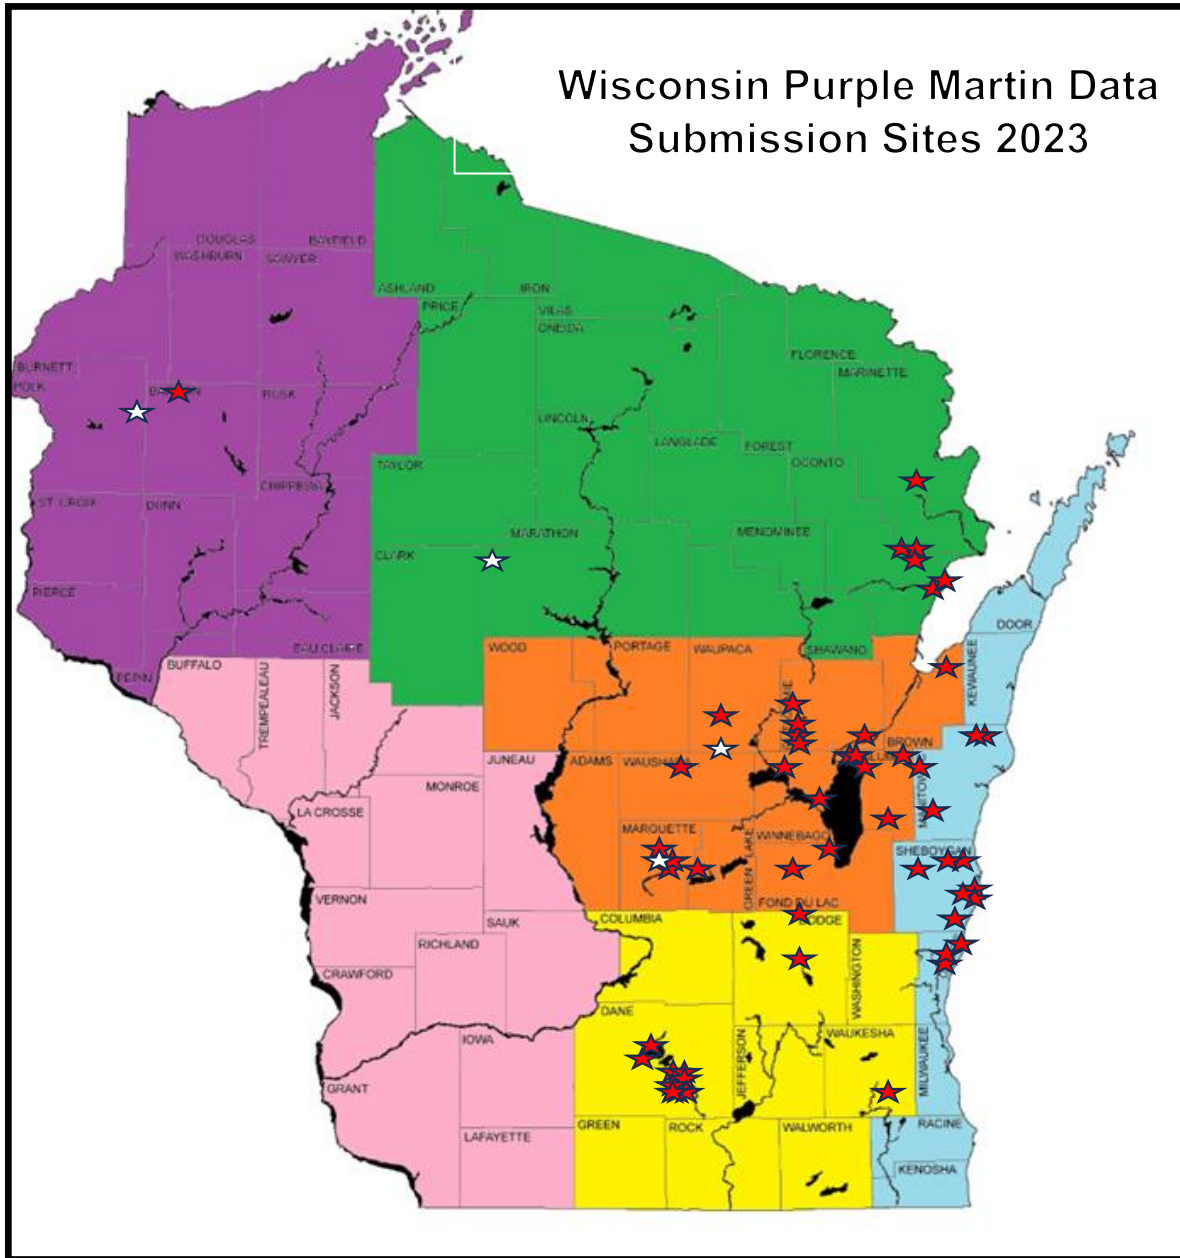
Wisconsin Purple Martin Data Submission Sites 2023

DOUGLAS
BAYFIELD
WASHBURN
SAWYER
ASHLAND
IRON
PRICE
VILAS
ONEIDA
BURNETT
POLK
B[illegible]N
RUSK
FLORENCE
MARINETTE
LINCOLN
LANGLADE
FOREST
OCONTO
TAYLOR
CHIPPEWA
ST. CROIX
DUNN
MARATHON
MENOMINEE
CLARK
PIERCE
EAU CLAIRE
DOOR
WOOD
PORTAGE
WAUPACA
SHAWANO
PEPIN
BUFFALO
KEWAUNEE
TREMPEALEAU
JACKSON
BROWN
JUNEAU
ADAMS
WAUSHA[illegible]
MONROE
LA CROSSE
MARQUETTE
WINNEBAGO
SHEBOYGAN
GREEN LAKE
FOND DU LAC
VERNON
SAUK
COLUMBIA
DODGE
RICHLAND
CRAWFORD
WASHINGTON
DANE
IOWA
WAUKESHA
JEFFERSON
MILWAUKEE
GRANT
GREEN
ROCK
WALWORTH
RACINE
LAFAYETTE
KENOSHA